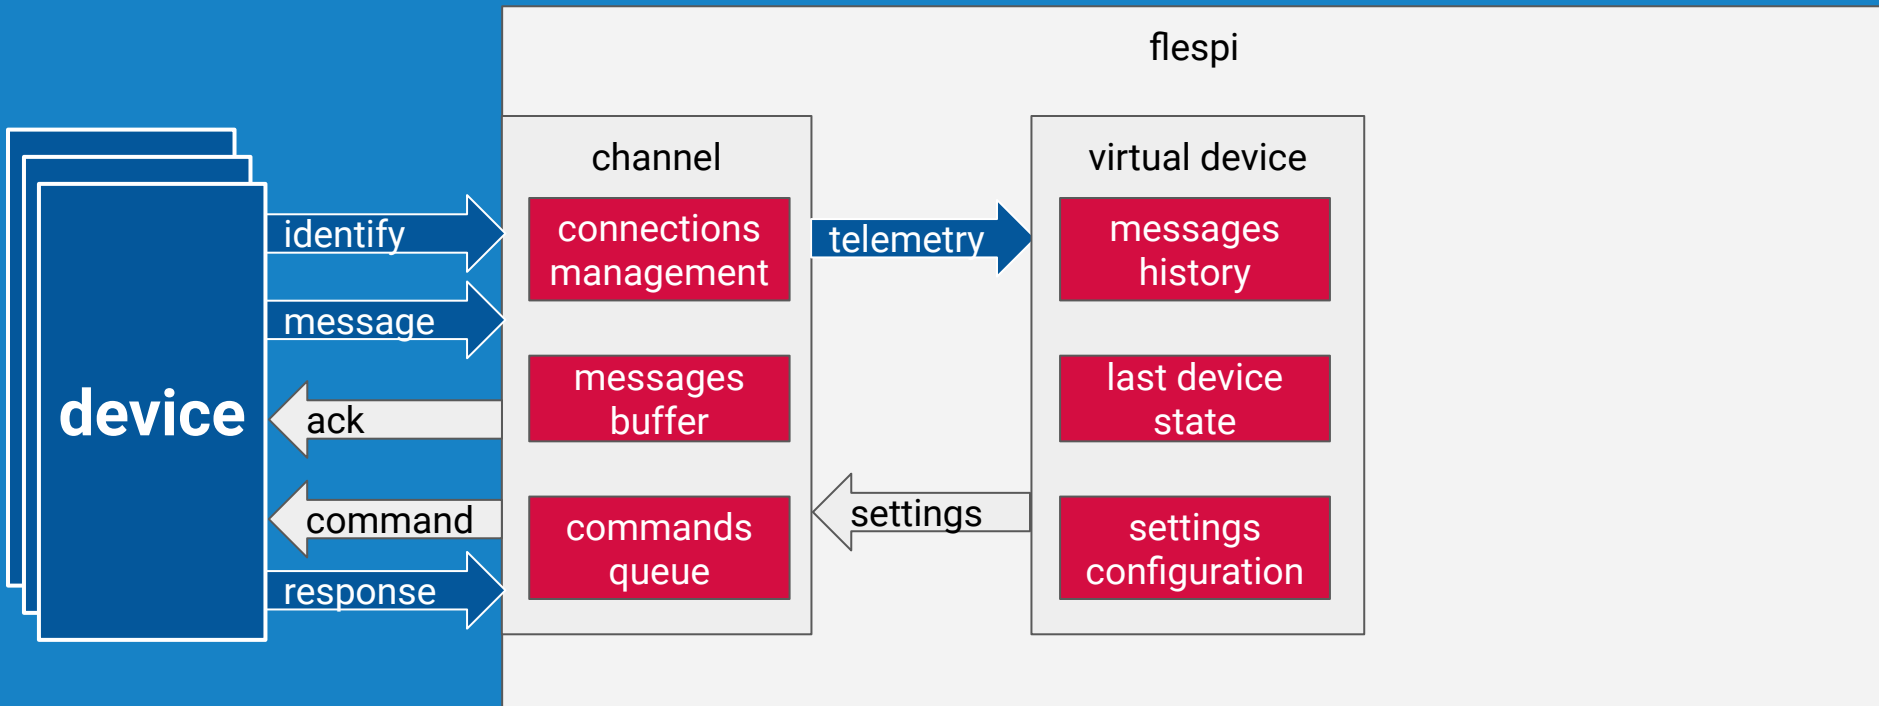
flespi

device

identify

message

ack

command

response

channel

connections management

messages buffer

commands queue

telemetry

settings

virtual device

messages history

last device state

settings configuration